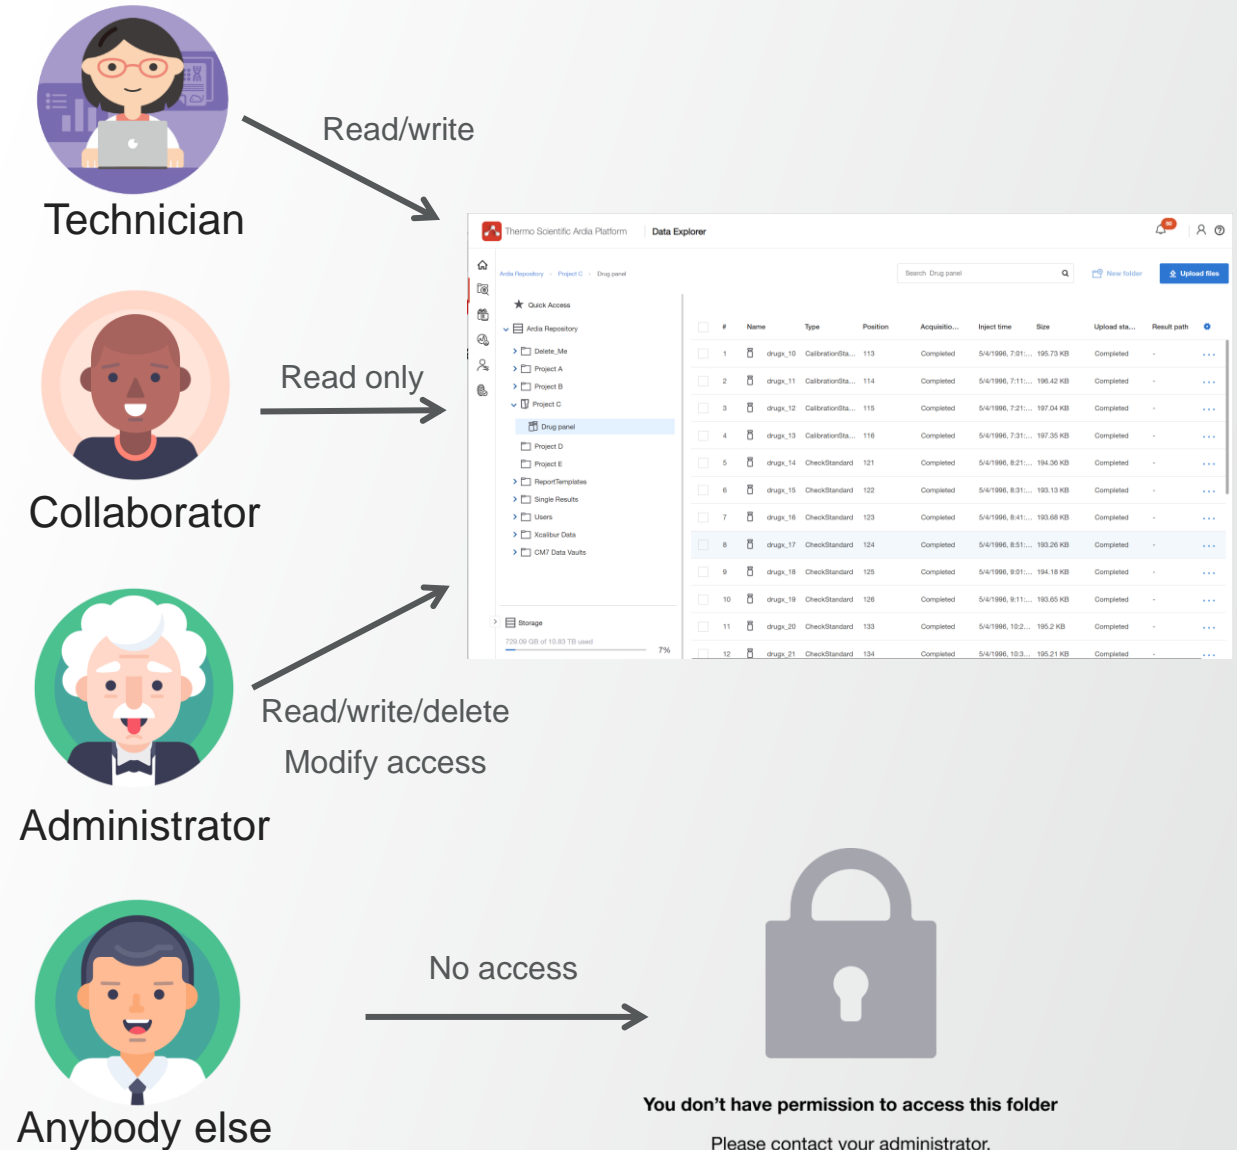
Technician

Read/write

Collaborator

Read only

Administrator

Read/write/delete

Modify access

Anybody else

No access

Thermo Scientific Ardia Platform | Data Explorer

Ardia Repository > Project C > Drug panel

Search Drug panel

New folder

Upload files

Quick Access

Ardia Repository

Delete_Me

Project A

Project B

Project C

Drug panel

Project D

Project E

ReportTemplates

Single Results

Users

Xcalibur Data

CM7 Data Vaults

Storage

729.09 GB of 10.83 TB used

7%

| # | Name | Type | Position | Acquisitio... | Inject time | Size | Upload sta... | Result path |
|---|---|---|---|---|---|---|---|---|
| 1 | drugx_10 | CalibrationSta... | 113 | Completed | 5/4/1996, 7:01:... | 195.73 KB | Completed | - |
| 2 | drugx_11 | CalibrationSta... | 114 | Completed | 5/4/1996, 7:11:... | 196.42 KB | Completed | - |
| 3 | drugx_12 | CalibrationSta... | 115 | Completed | 5/4/1996, 7:21:... | 197.04 KB | Completed | - |
| 4 | drugx_13 | CalibrationSta... | 116 | Completed | 5/4/1996, 7:31:... | 197.35 KB | Completed | - |
| 5 | drugx_14 | CheckStandard | 121 | Completed | 5/4/1996, 8:21:... | 194.36 KB | Completed | - |
| 6 | drugx_15 | CheckStandard | 122 | Completed | 5/4/1996, 8:31:... | 193.13 KB | Completed | - |
| 7 | drugx_16 | CheckStandard | 123 | Completed | 5/4/1996, 8:41:... | 193.68 KB | Completed | - |
| 8 | drugx_17 | CheckStandard | 124 | Completed | 5/4/1996, 8:51:... | 193.26 KB | Completed | - |
| 9 | drugx_18 | CheckStandard | 125 | Completed | 5/4/1996, 9:01:... | 194.18 KB | Completed | - |
| 10 | drugx_19 | CheckStandard | 126 | Completed | 5/4/1996, 9:11:... | 193.65 KB | Completed | - |
| 11 | drugx_20 | CheckStandard | 133 | Completed | 5/4/1996, 10:2... | 195.2 KB | Completed | - |
| 12 | drugx_21 | CheckStandard | 134 | Completed | 5/4/1996, 10:3... | 195.21 KB | Completed | - |

You don’t have permission to access this folder

Please contact your administrator.